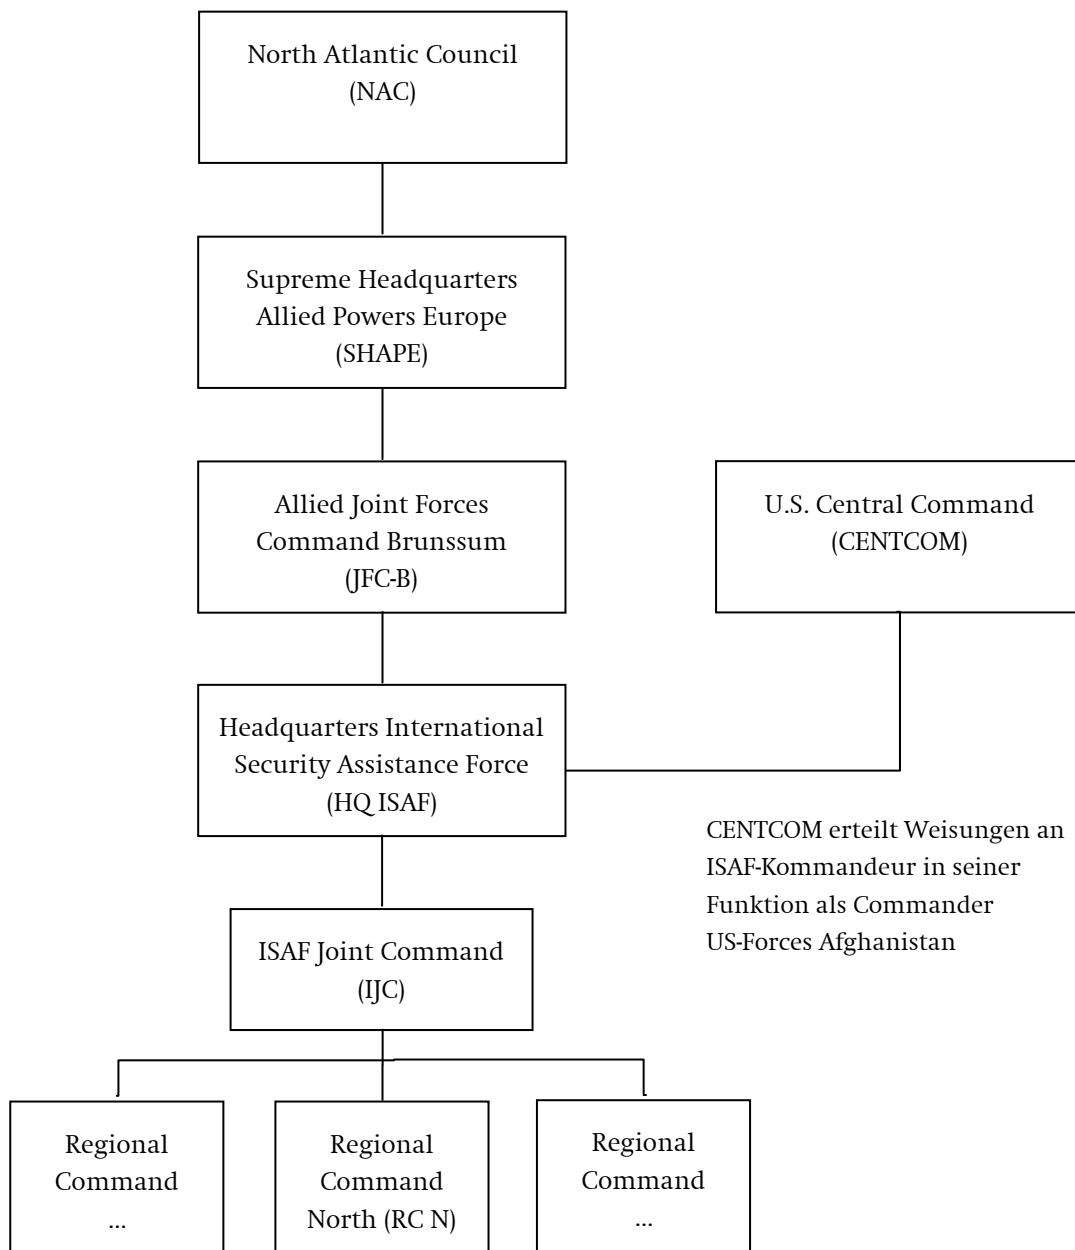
North Atlantic Council
(NAC)

Supreme Headquarters
Allied Powers Europe
(SHAPE)

Allied Joint Forces
Command Brunssum
(JFC-B)

U.S. Central Command
(CENTCOM)

Headquarters International
Security Assistance Force
(HQ ISAF)

CENTCOM erteilt Weisungen an ISAF-Kommandeur in seiner Funktion als Commander US-Forces Afghanistan

ISAF Joint Command
(IJC)

Regional
Command
...

Regional
Command
North (RC N)

Regional
Command
...